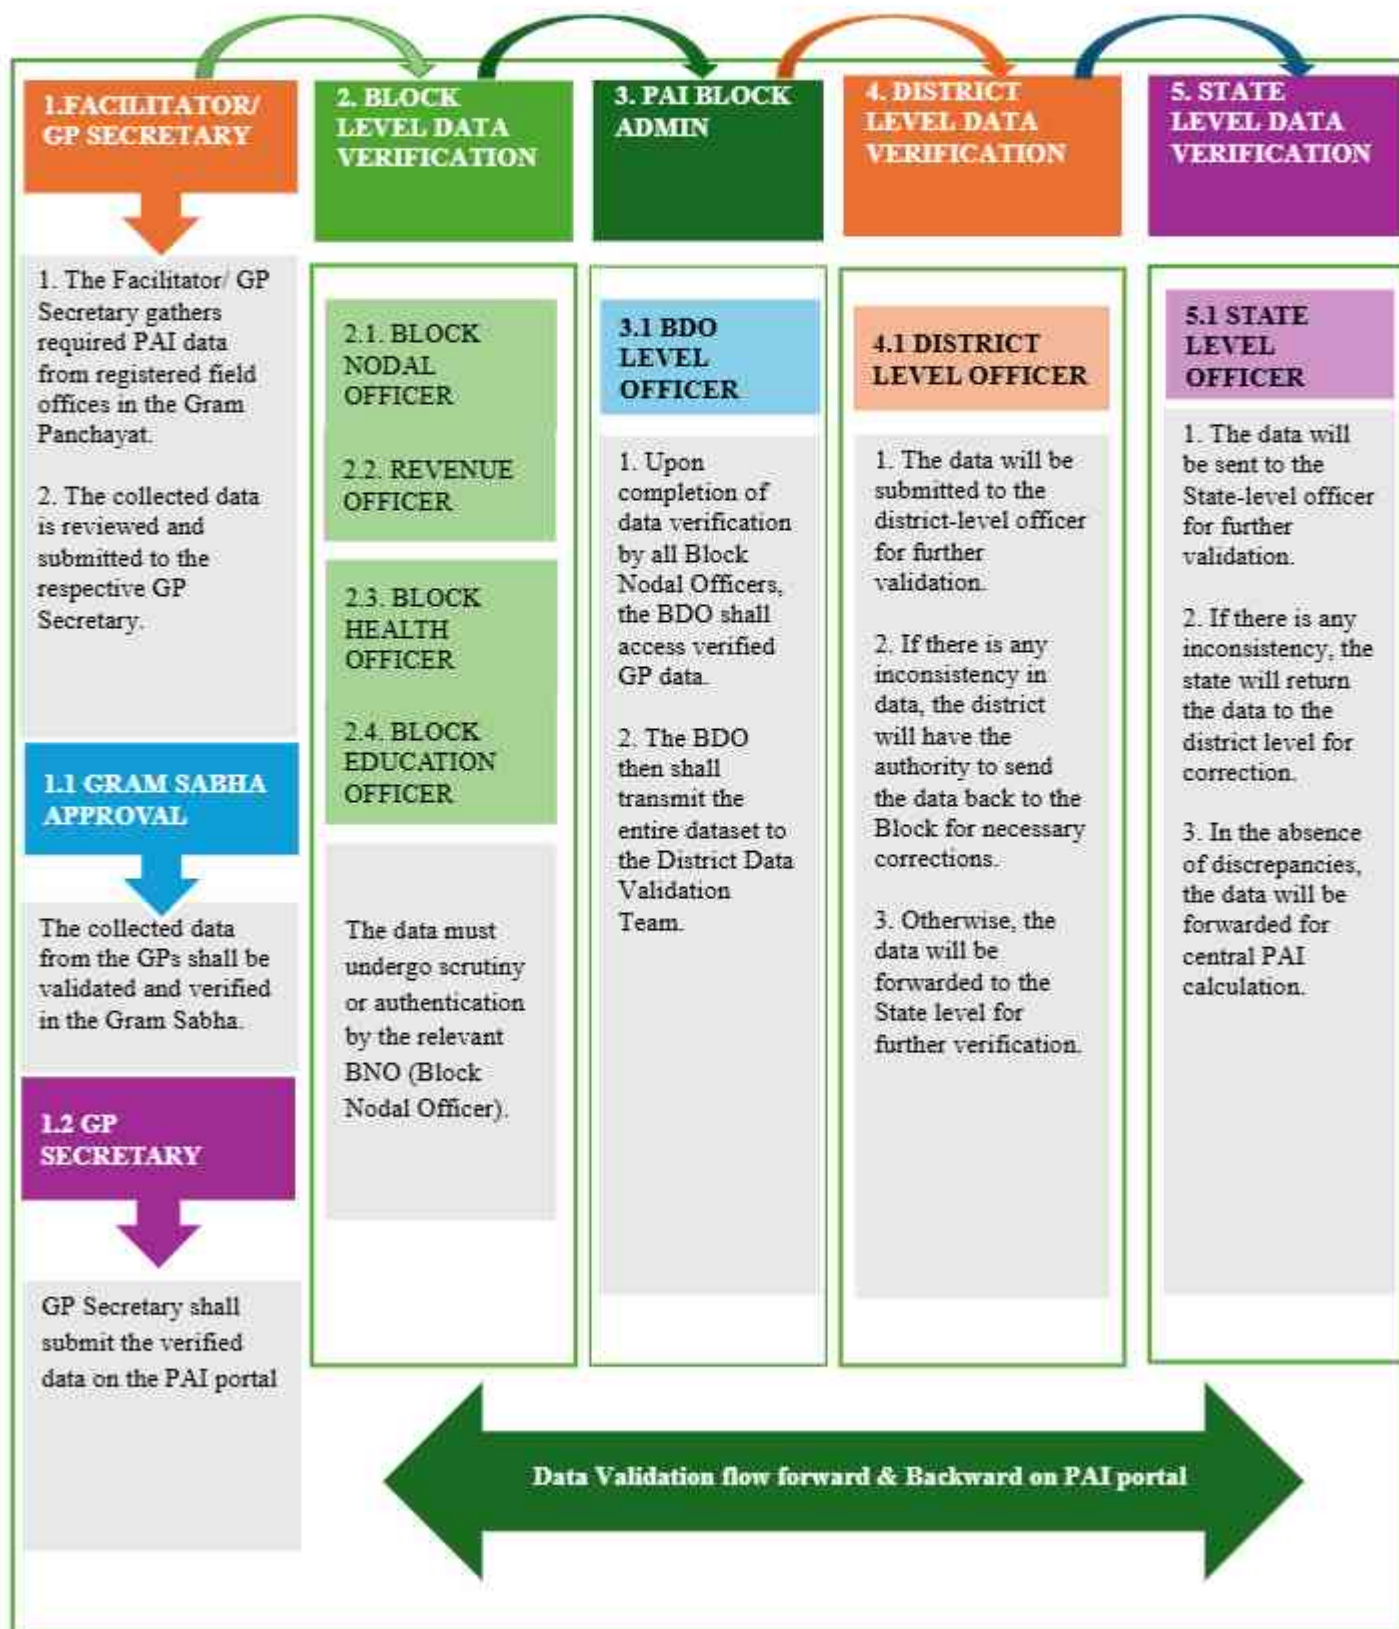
1.FACILITATOR/ GP SECRETARY

1. The Facilitator/ GP Secretary gathers required PAI data from registered field offices in the Gram Panchayat.

2. The collected data is reviewed and submitted to the respective GP Secretary.

1.1 GRAM SABHA APPROVAL

The collected data from the GPs shall be validated and verified in the Gram Sabha.

1.2 GP SECRETARY

GP Secretary shall submit the verified data on the PAI portal

2. BLOCK LEVEL DATA VERIFICATION

2.1. BLOCK NODAL OFFICER

2.2. REVENUE OFFICER

2.3. BLOCK HEALTH OFFICER

2.4. BLOCK EDUCATION OFFICER

The data must undergo scrutiny or authentication by the relevant BNO (Block Nodal Officer).

3. PAI BLOCK ADMIN

3.1 BDO LEVEL OFFICER

1. Upon completion of data verification by all Block Nodal Officers, the BDO shall access verified GP data.

2. The BDO then shall transmit the entire dataset to the District Data Validation Team.

4. DISTRICT LEVEL DATA VERIFICATION

4.1 DISTRICT LEVEL OFFICER

1. The data will be submitted to the district-level officer for further validation.

2. If there is any inconsistency in data, the district will have the authority to send the data back to the Block for necessary corrections.

3. Otherwise, the data will be forwarded to the State level for further verification.

5. STATE LEVEL DATA VERIFICATION

5.1 STATE LEVEL OFFICER

1. The data will be sent to the State-level officer for further validation.

2. If there is any inconsistency, the state will return the data to the district level for correction.

3. In the absence of discrepancies, the data will be forwarded for central PAI calculation.

Data Validation flow forward & Backward on PAI portal